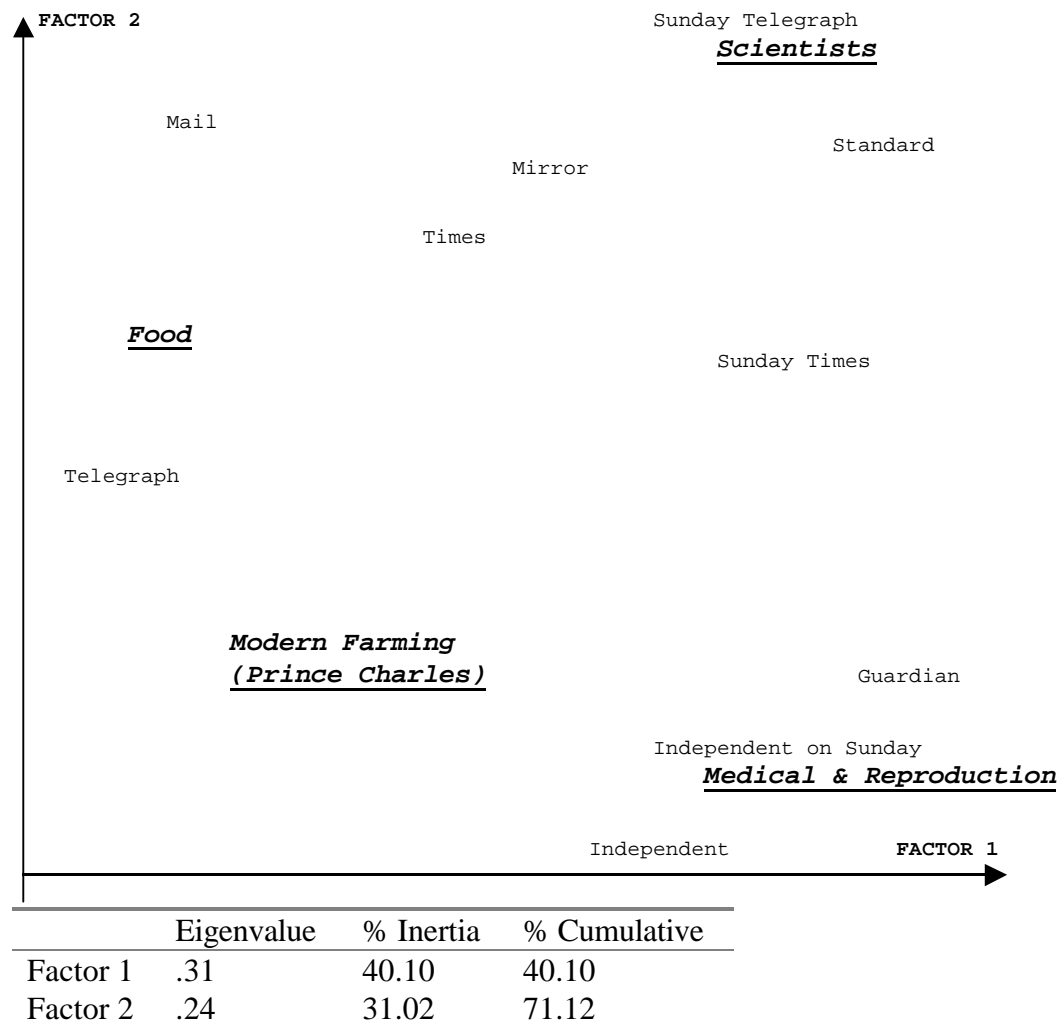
FACTOR 2

Sunday Telegraph
Scientists

Mail

Standard

Mirror

Times

Food

Sunday Times

Telegraph

Modern Farming
(Prince Charles)

Guardian

Independent on Sunday
Medical & Reproduction

Independent

FACTOR 1

| | Eigenvalue | % Inertia | % Cumulative |
|---|---|---|---|
| Factor 1 | .31 | 40.10 | 40.10 |
| Factor 2 | .24 | 31.02 | 71.12 |